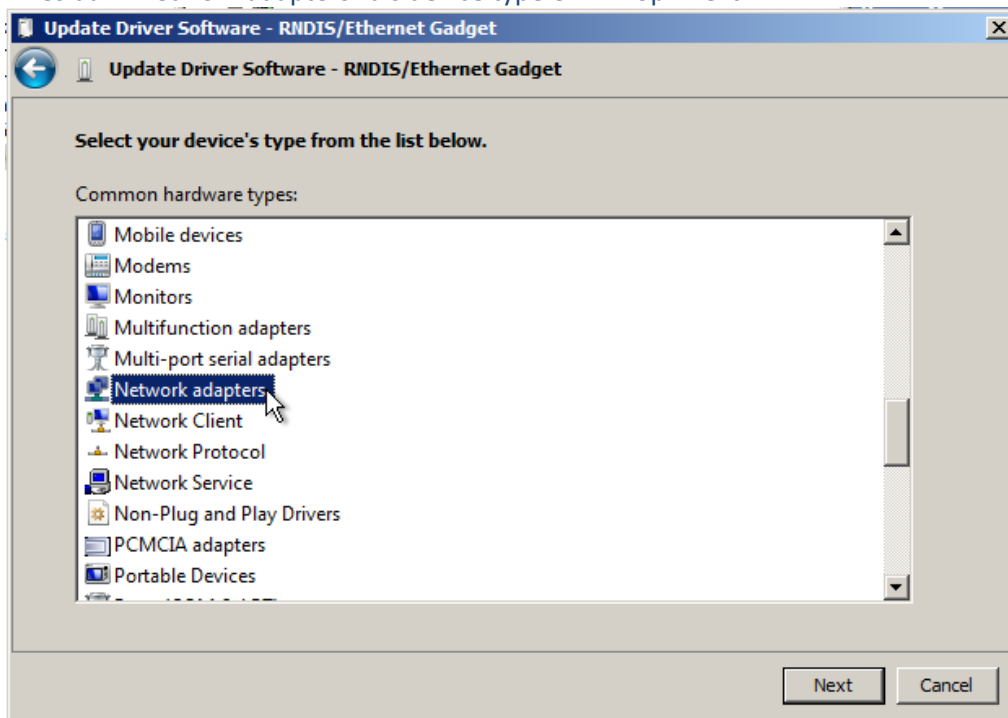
Update Driver Software - RNDIS/Ethernet Gadget

Update Driver Software - RNDIS/Ethernet Gadget

Select your device's type from the list below.

Common hardware types:

Mobile devices
Modems
Monitors
Multifunction adapters
Multi-port serial adapters
Network adapters
Network Client
Network Protocol
Network Service
Non-Plug and Play Drivers
PCMCIA adapters
Portable Devices
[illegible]

Next
Cancel